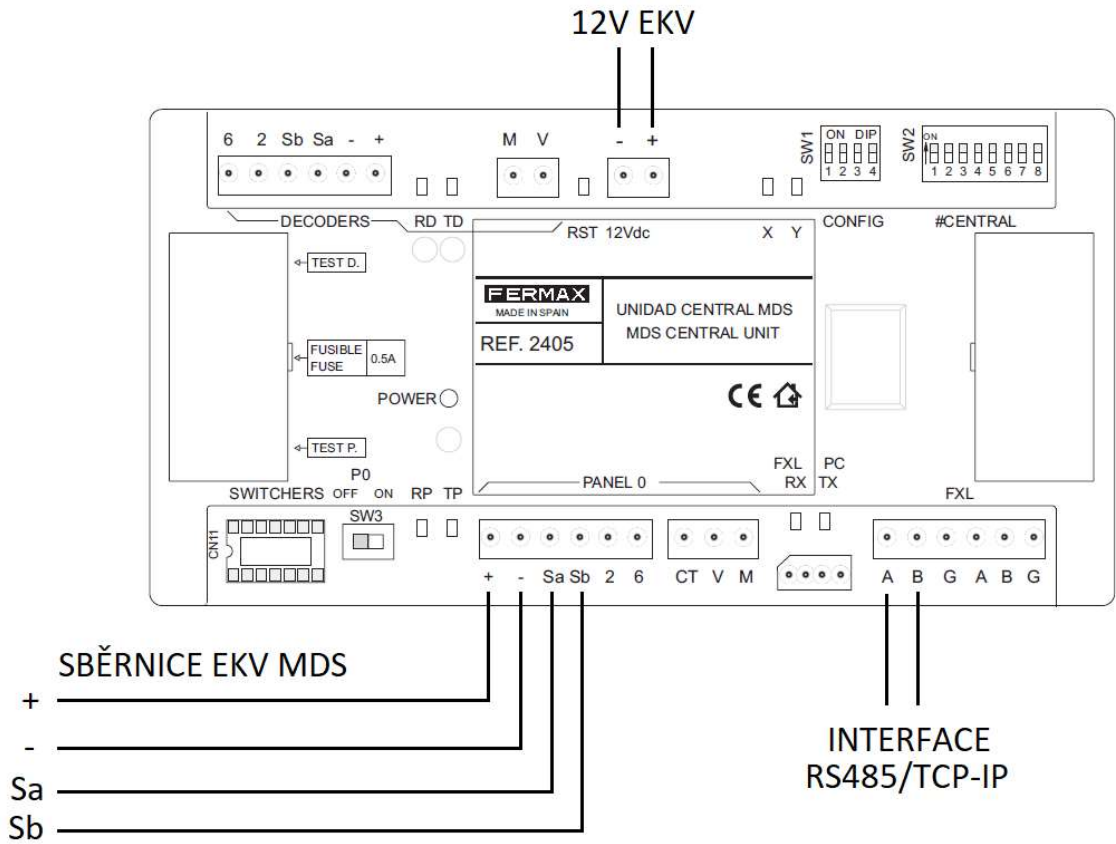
12V EKV

6 2 Sb Sa - +

M V

- +

SW1 ON DIP 1 2 3 4

SW2 ON 1 2 3 4 5 6 7 8

DECODERS RD TD

RST 12Vdc

X Y

CONFIG

#CENTRAL

TEST D.

FERMAX
MADE IN SPAIN

UNIDAD CENTRAL MDS
MDS CENTRAL UNIT

REF. 2405

FUSIBLE FUSE 0.5A

POWER

CE

TEST P.

FXL RX

PC TX

PANEL 0

SWITCHERS P0 OFF ON RP TP

SW3

CN11

FXL

+ - Sa Sb 2 6

CT V M

A B G A B G

SBĚRNICE EKV MDS

+

-

Sa

Sb

INTERFACE
RS485/TCP-IP